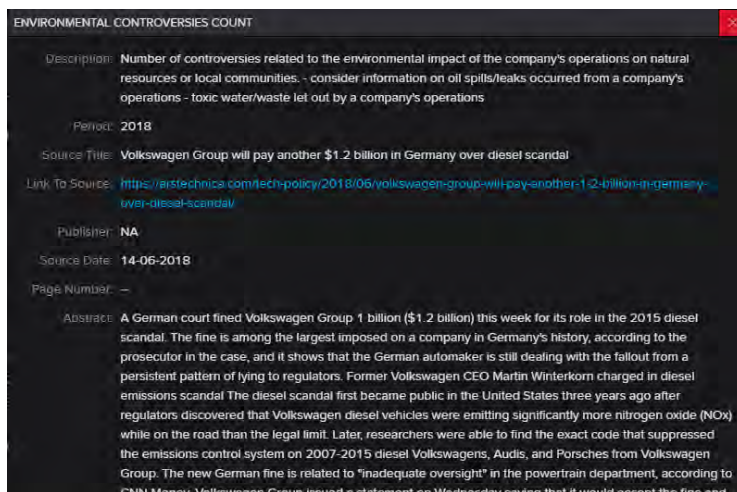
ENVIRONMENTAL CONTROVERSIES COUNT

Description: Number of controversies related to the environmental impact of the company's operations on natural resources or local communities. - consider information on oil spills/leaks occurred from a company's operations - toxic water/waste let out by a company's operations

Period: 2018

Source Title: Volkswagen Group will pay another $1.2 billion in Germany over diesel scandal

Link To Source: https://arstechnica.com/tech-policy/2018/06/volkswagen-group-will-pay-another-1-2-billion-in-germany-over-diesel-scandal/

Publisher: NA

Source Date: 14-06-2018

Page Number: --

Abstract: A German court fined Volkswagen Group 1 billion ($1.2 billion) this week for its role in the 2015 diesel scandal. The fine is among the largest imposed on a company in Germany's history, according to the prosecutor in the case, and it shows that the German automaker is still dealing with the fallout from a persistent pattern of lying to regulators. Former Volkswagen CEO Martin Winterkorn charged in diesel emissions scandal The diesel scandal first became public in the United States three years ago after regulators discovered that Volkswagen diesel vehicles were emitting significantly more nitrogen oxide (NOx) while on the road than the legal limit. Later, researchers were able to find the exact code that suppressed the emissions control system on 2007-2015 diesel Volkswagens, Audis, and Porsches from Volkswagen Group. The new German fine is related to "inadequate oversight" in the powertrain department, according to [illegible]